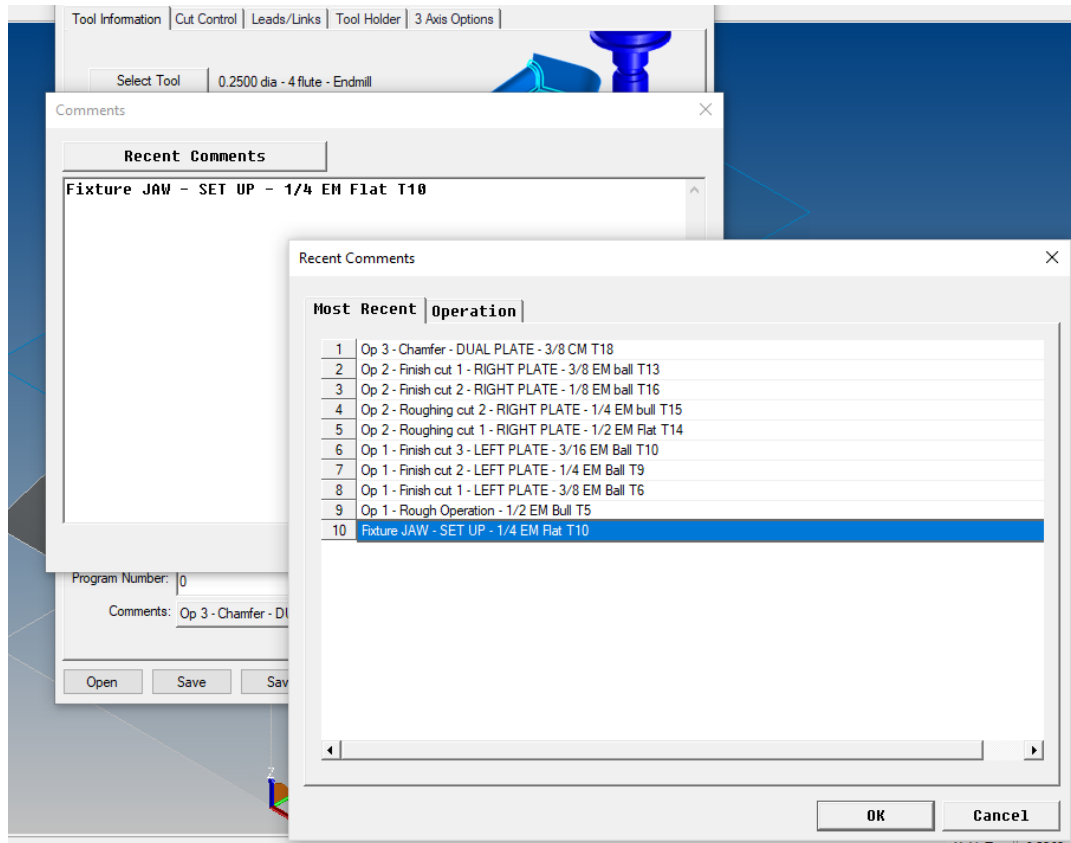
Tool Information | Cut Control | Leads/Links | Tool Holder | 3 Axis Options

Select Tool 0.2500 dia - 4 flute - Endmill

Comments

Recent Comments

Fixture JAW - SET UP - 1/4 EM Flat T10

Recent Comments

Most Recent | Operation

| | |
|---|---|
| 1 | Op 3 - Chamfer - DUAL PLATE - 3/8 CM T18 |
| 2 | Op 2 - Finish cut 1 - RIGHT PLATE - 3/8 EM ball T13 |
| 3 | Op 2 - Finish cut 2 - RIGHT PLATE - 1/8 EM ball T16 |
| 4 | Op 2 - Roughing cut 2 - RIGHT PLATE - 1/4 EM bull T15 |
| 5 | Op 2 - Roughing cut 1 - RIGHT PLATE - 1/2 EM Flat T14 |
| 6 | Op 1 - Finish cut 3 - LEFT PLATE - 3/16 EM Ball T10 |
| 7 | Op 1 - Finish cut 2 - LEFT PLATE - 1/4 EM Ball T9 |
| 8 | Op 1 - Finish cut 1 - LEFT PLATE - 3/8 EM Ball T6 |
| 9 | Op 1 - Rough Operation - 1/2 EM Bull T5 |
| 10 | Fixture JAW - SET UP - 1/4 EM Flat T10 |

Program Number: 0

Comments: Op 3 - Chamfer - DU

Open Save Sav

OK Cancel